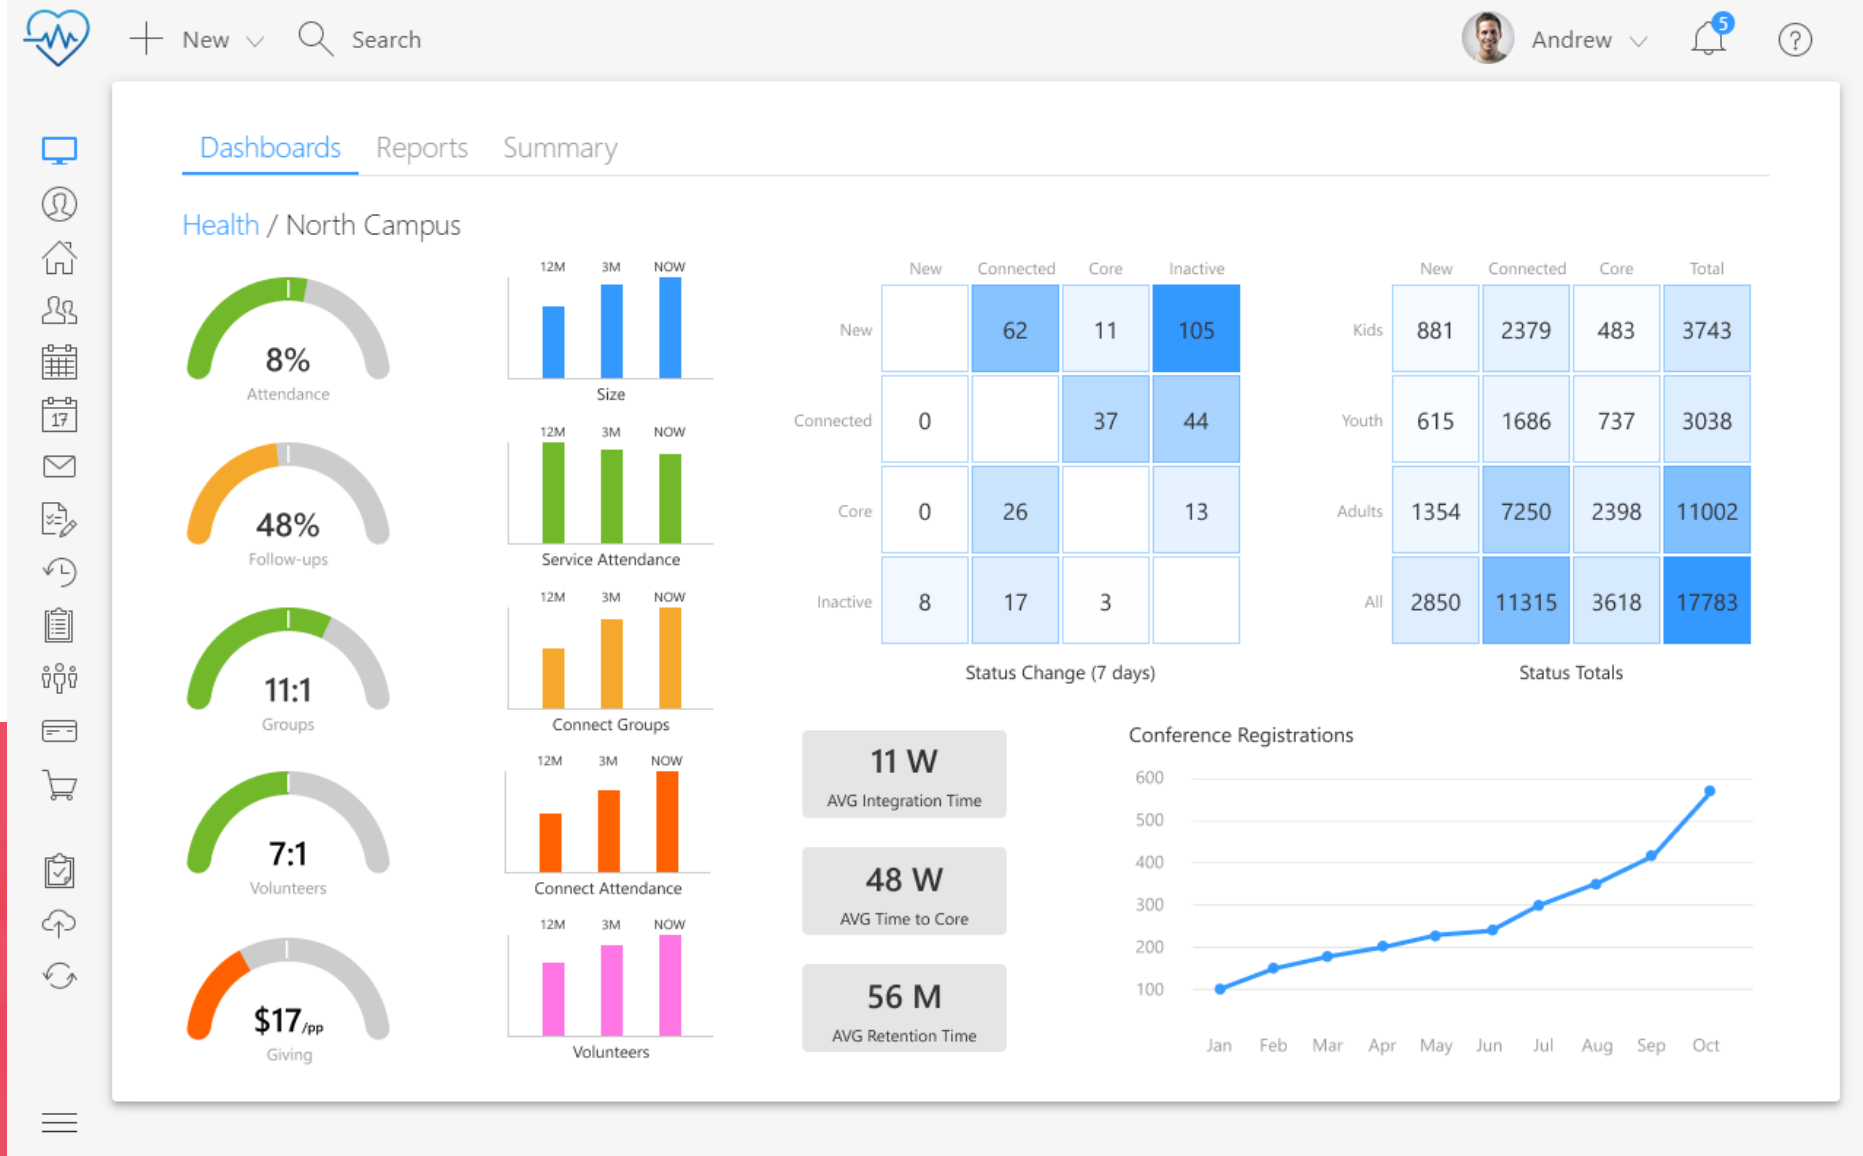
New Search Andrew 5 ?

17

Dashboards Reports Summary

Health / North Campus

8%
Attendance

48%
Follow-ups

11:1
Groups

7:1
Volunteers

$17/pp
Giving

12M 3M NOW
Size

12M 3M NOW
Service Attendance

12M 3M NOW
Connect Groups

12M 3M NOW
Connect Attendance

12M 3M NOW
Volunteers

| | New | Connected | Core | Inactive |
|---|---|---|---|---|
| New | | 62 | 11 | 105 |
| Connected | 0 | | 37 | 44 |
| Core | 0 | 26 | | 13 |
| Inactive | 8 | 17 | 3 | |

Status Change (7 days)

| | New | Connected | Core | Total |
|---|---|---|---|---|
| Kids | 881 | 2379 | 483 | 3743 |
| Youth | 615 | 1686 | 737 | 3038 |
| Adults | 1354 | 7250 | 2398 | 11002 |
| All | 2850 | 11315 | 3618 | 17783 |

Status Totals

11 W
AVG Integration Time

48 W
AVG Time to Core

56 M
AVG Retention Time

Conference Registrations

600
500
400
300
200
100

Jan Feb Mar Apr May Jun Jul Aug Sep Oct